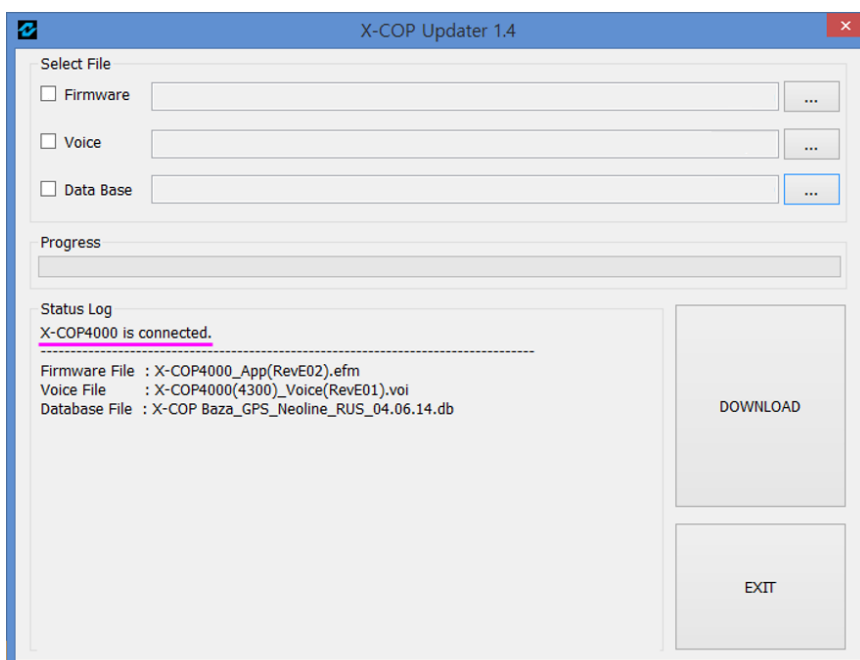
X-COP Updater 1.4

Select File
Firmware ...
Voice ...
Data Base ...

Progress

Status Log
X-COP4000 is connected.
------------------------------------------------------------------------------------
Firmware File : X-COP4000_App(RevE02).efm
Voice File : X-COP4000(4300)_Voice(RevE01).voi
Database File : X-COP Baza_GPS_Neoline_RUS_04.06.14.db

DOWNLOAD

EXIT